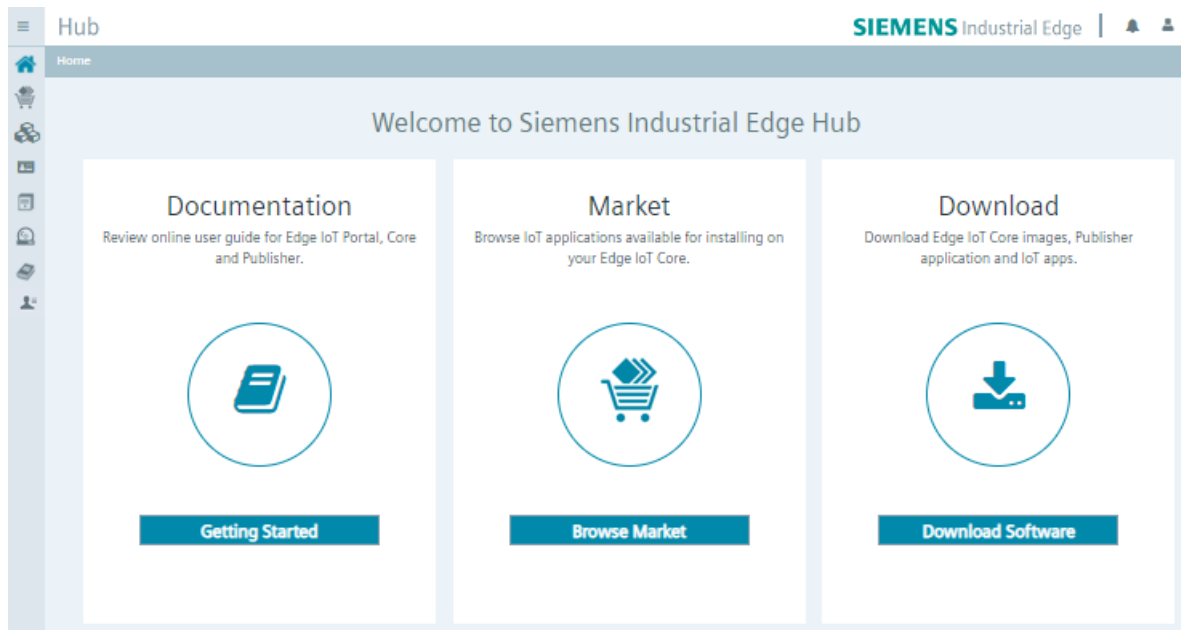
Hub

SIEMENS Industrial Edge

Home

Welcome to Siemens Industrial Edge Hub

Documentation

Review online user guide for Edge IoT Portal, Core and Publisher.

Getting Started

Market

Browse IoT applications available for installing on your Edge IoT Core.

Browse Market

Download

Download Edge IoT Core images, Publisher application and IoT apps.

Download Software